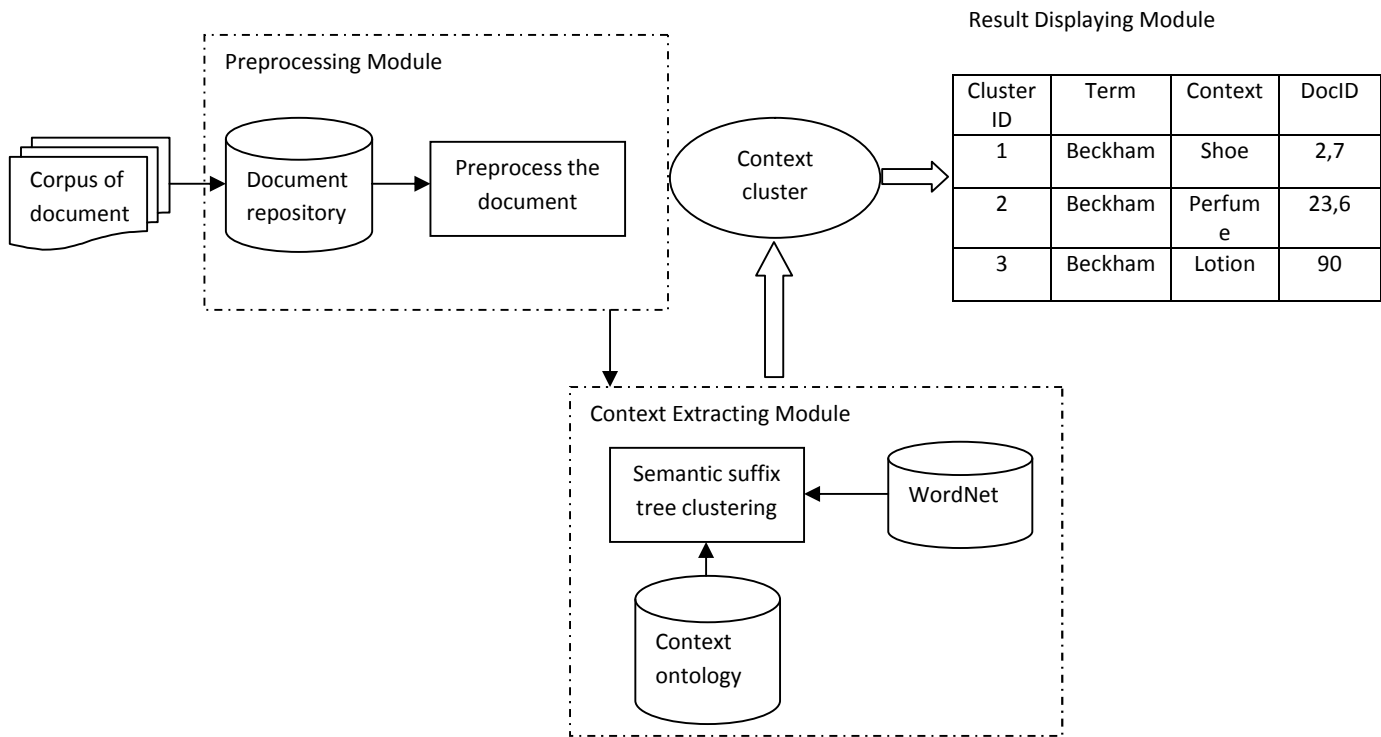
Result Displaying Module

Preprocessing Module

Corpus of document

Document repository

Preprocess the document

Context cluster

| Cluster ID | Term | Context | DocID |
|---|---|---|---|
| 1 | Beckham | Shoe | 2,7 |
| 2 | Beckham | Perfume | 23,6 |
| 3 | Beckham | Lotion | 90 |

Context Extracting Module

Semantic suffix tree clustering

WordNet

Context ontology